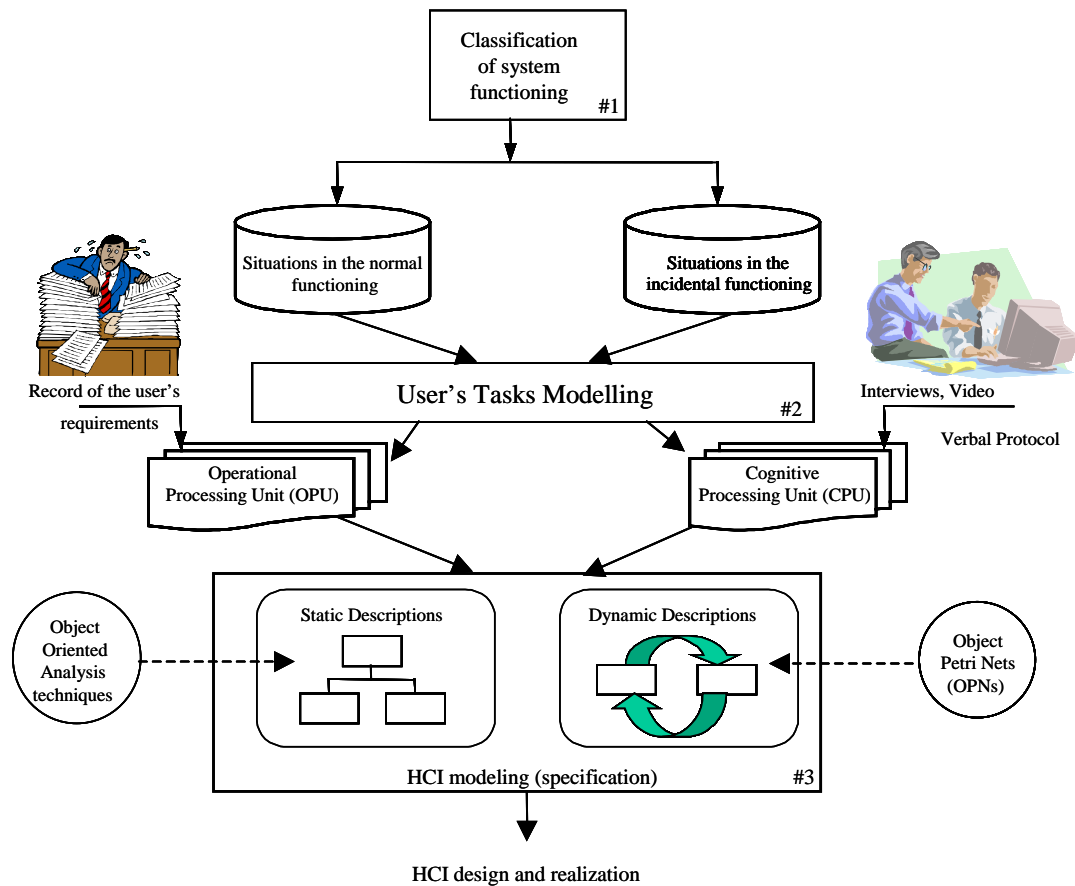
Classification of system functioning #1

Situations in the normal functioning

Situations in the incidental functioning

Record of the user's requirements

User's Tasks Modelling #2

Interviews, Video

Verbal Protocol

Operational Processing Unit (OPU)

Cognitive Processing Unit (CPU)

Object Oriented Analysis techniques

Static Descriptions

Dynamic Descriptions

Object Petri Nets (OPNs)

HCI modeling (specification) #3

HCI design and realization